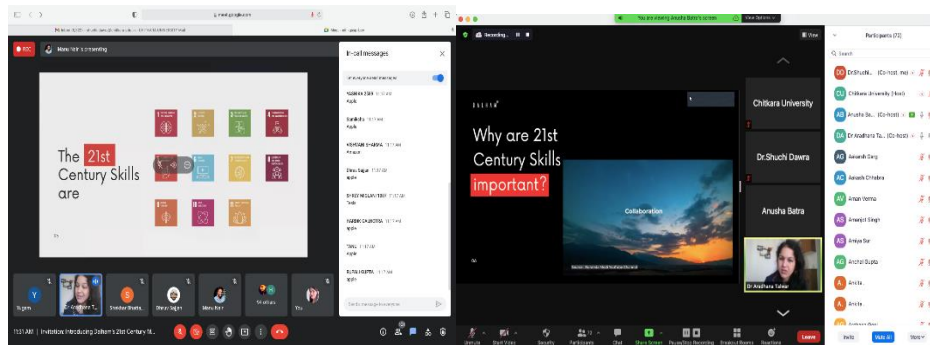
meet.google.com

REC Manu Kohli is presenting

In-call messages

The 21st Century Skills are

11:51 AM | Invitation: Introducing Dalhousie's 21st Century ...

You are viewing Anusha Batra's screen View Options

Recording...

View

Why are 21st Century Skills important?

Collaboration

Chitkara University

Dr.Shuchi Dawra

Anusha Batra

Dr Aradhana Tuteja

Participants (72)

Search

DrShuchi... (Co-host, me)

Chitkara University (Host)

Anusha Ba... (Co-host)

Dr Aradhana Tu... (Co-host)

Aakansh Garg

Aakash Chhabra

Aman Verma

Amarjeet Singh

Ameya Sur

Anchal Gupta

Anita

Anita

Unmute

Start Video

Security

Participants

Chat

Share Screen

Pause/Stop Recording

Breakout Rooms

Reactions

Leave

Invite

Mute All

More